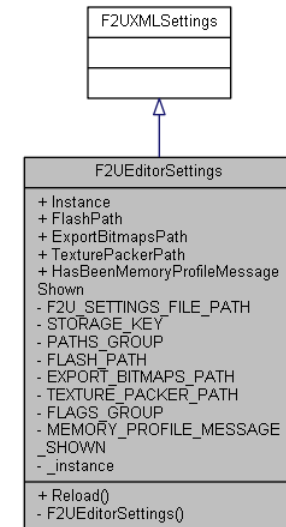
F2UXMLSettings

F2UEditorSettings

+ Instance
+ FlashPath
+ ExportBitmapsPath
+ TexturePackerPath
+ HasBeenMemoryProfileMessageShown
- F2U_SETTINGS_FILE_PATH
- STORAGE_KEY
- PATHS_GROUP
- FLASH_PATH
- EXPORT_BITMAPS_PATH
- TEXTURE_PACKER_PATH
- FLAGS_GROUP
- MEMORY_PROFILE_MESSAGE_SHOWN
- _instance

+ Reload()
- F2UEditorSettings()